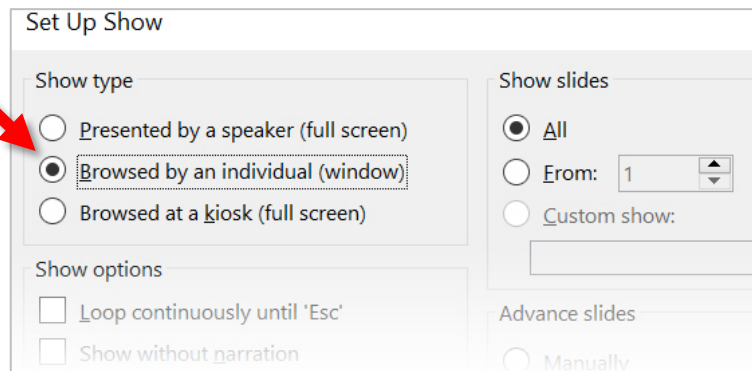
Set Up Show

Show type

Presented by a speaker (full screen)

Browsed by an individual (window)

Browsed at a kiosk (full screen)

Show options

Loop continuously until 'Esc'

Show without narration

Show slides

All

From: 1

Custom show:

Advance slides

Manually